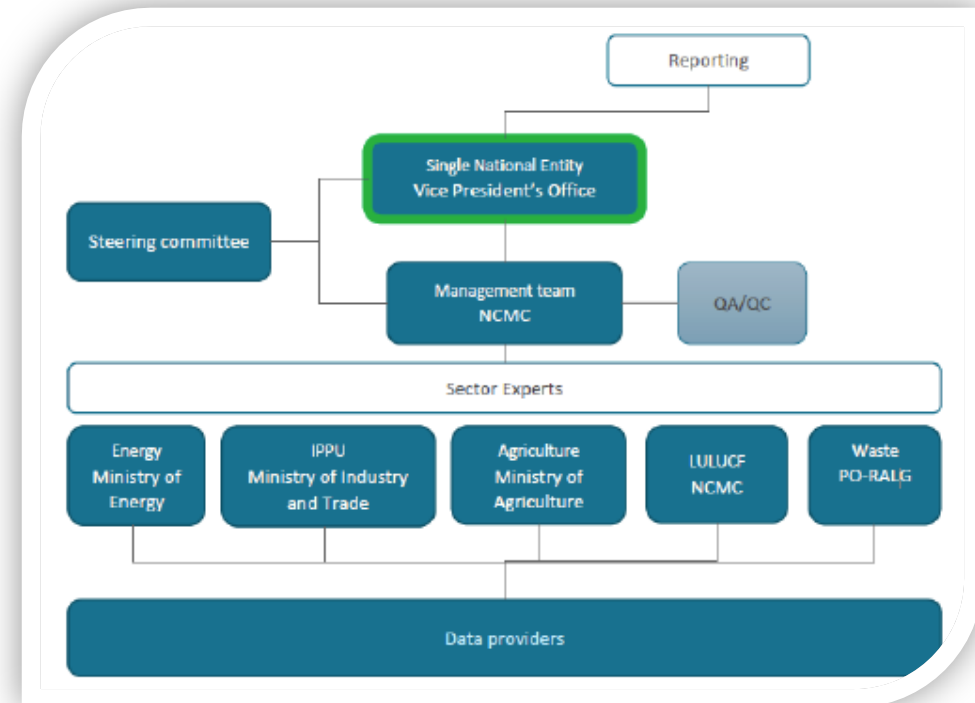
Reporting

Single National Entity
Vice President's Office

Steering committee

Management team
NCMC

QA/QC

Sector Experts

Energy
Ministry of
Energy

IPPU
Ministry of Industry
and Trade

Agriculture
Ministry of
Agriculture

LULUCF
NCMC

Waste
PO-RALG

Data providers